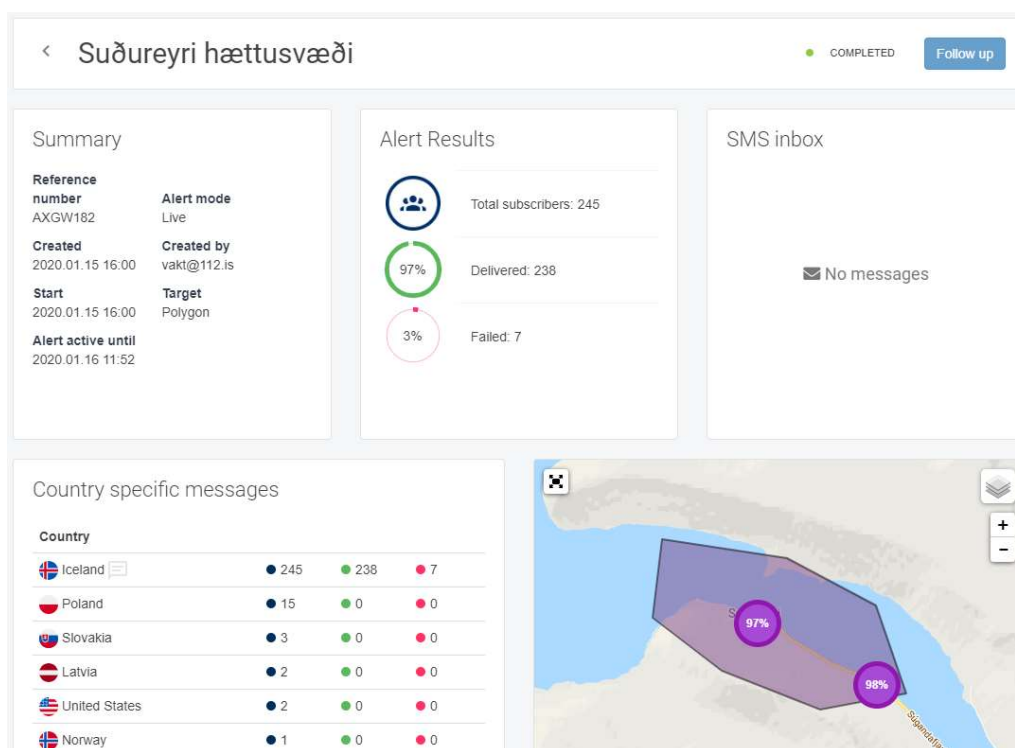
< Suðureyri hættusvæði

COMPLETED

Follow up

Summary

Reference number
AXGW182

Alert mode
Live

Created
2020.01.15 16:00

Created by
vakt@112.is

Start
2020.01.15 16:00

Target
Polygon

Alert active until
2020.01.16 11:52

Alert Results

Total subscribers: 245

97%

Delivered: 238

3%

Failed: 7

SMS inbox

No messages

Country specific messages

| Country | | | |
|---|---|---|---|
| Iceland | 245 | 238 | 7 |
| Poland | 15 | 0 | 0 |
| Slovakia | 3 | 0 | 0 |
| Latvia | 2 | 0 | 0 |
| United States | 2 | 0 | 0 |
| Norway | 1 | 0 | 0 |

+
−

97%

98%